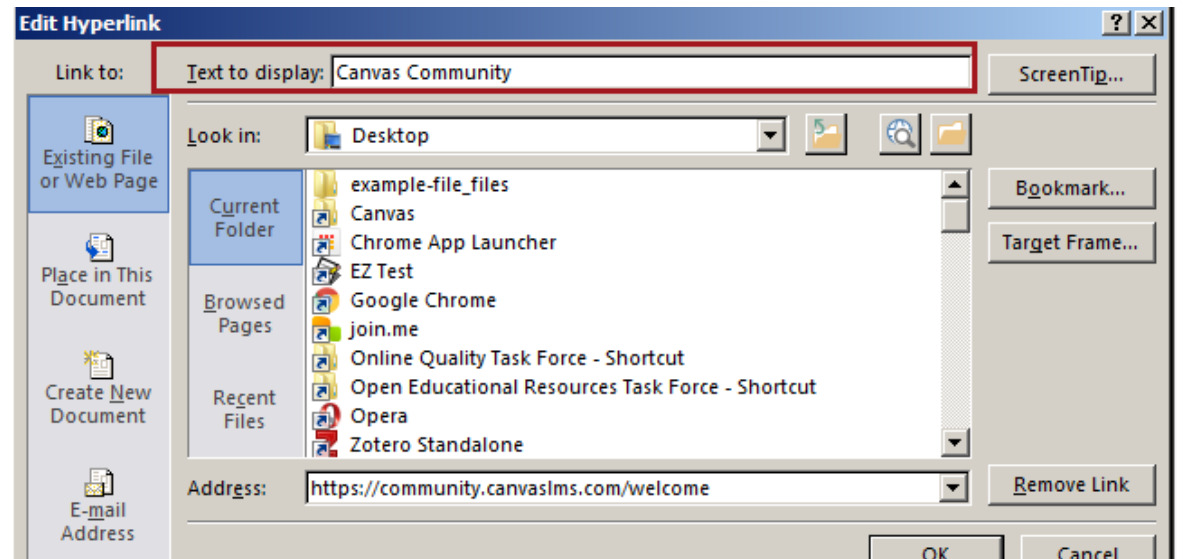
Edit Hyperlink

?

X

Link to:

Text to display: Canvas Community

ScreenTip...

Existing File or Web Page

Look in: Desktop

Current Folder

example-file_files
Canvas
Chrome App Launcher
EZ Test
Google Chrome
join.me
Online Quality Task Force - Shortcut
Open Educational Resources Task Force - Shortcut
Opera
Zotero Standalone

Bookmark...

Target Frame...

Place in This Document

Browsed Pages

Create New Document

Recent Files

E-mail Address

Address: https://community.canvaslms.com/welcome

Remove Link

OK

Cancel